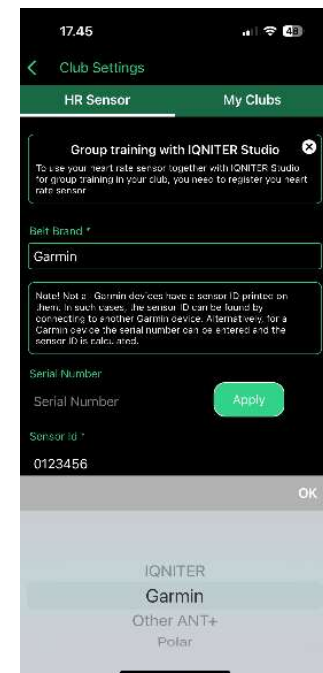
17.45

48

Club Settings

HR Sensor

My Clubs

Group training with IQNITER Studio

To use your heart rate sensor together with IQNITER Studio for group training in your club, you need to register you heart rate sensor

Belt Brand *

Garmin

Note! Not all Garmin devices have a sensor ID printed on them. In such cases, the sensor ID can be found by connecting to another Garmin device. Alternatively, for a Garmin device the serial number can be entered and the sensor ID is calculated.

Serial Number

Serial Number

Apply

Sensor Id *

0123456

OK

IQNITER

Garmin

Other ANT+

Polar